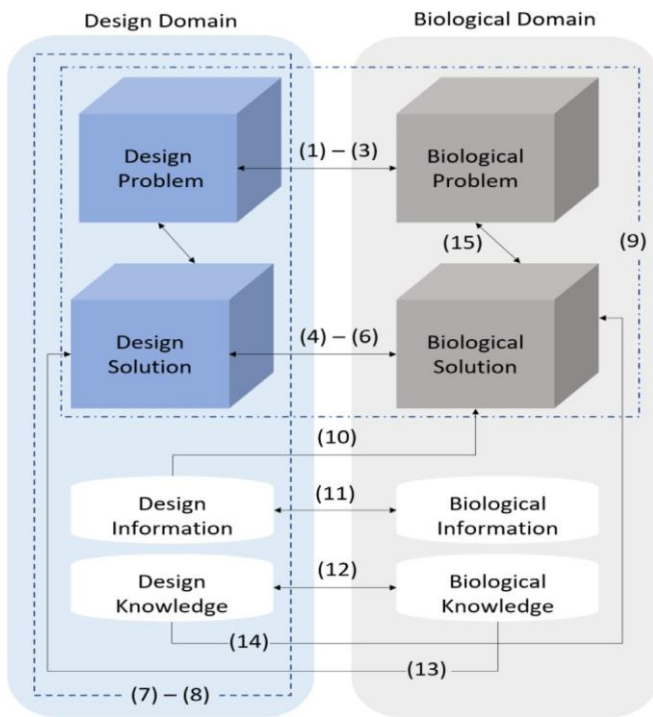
Design Domain

Biological Domain

Design Problem

(1) – (3)

Biological Problem

(15)

(9)

Design Solution

(4) – (6)

Biological Solution

(10)

Design Information

(11)

Biological Information

Design Knowledge

(12)

Biological Knowledge

(14)

(13)

(7) – (8)